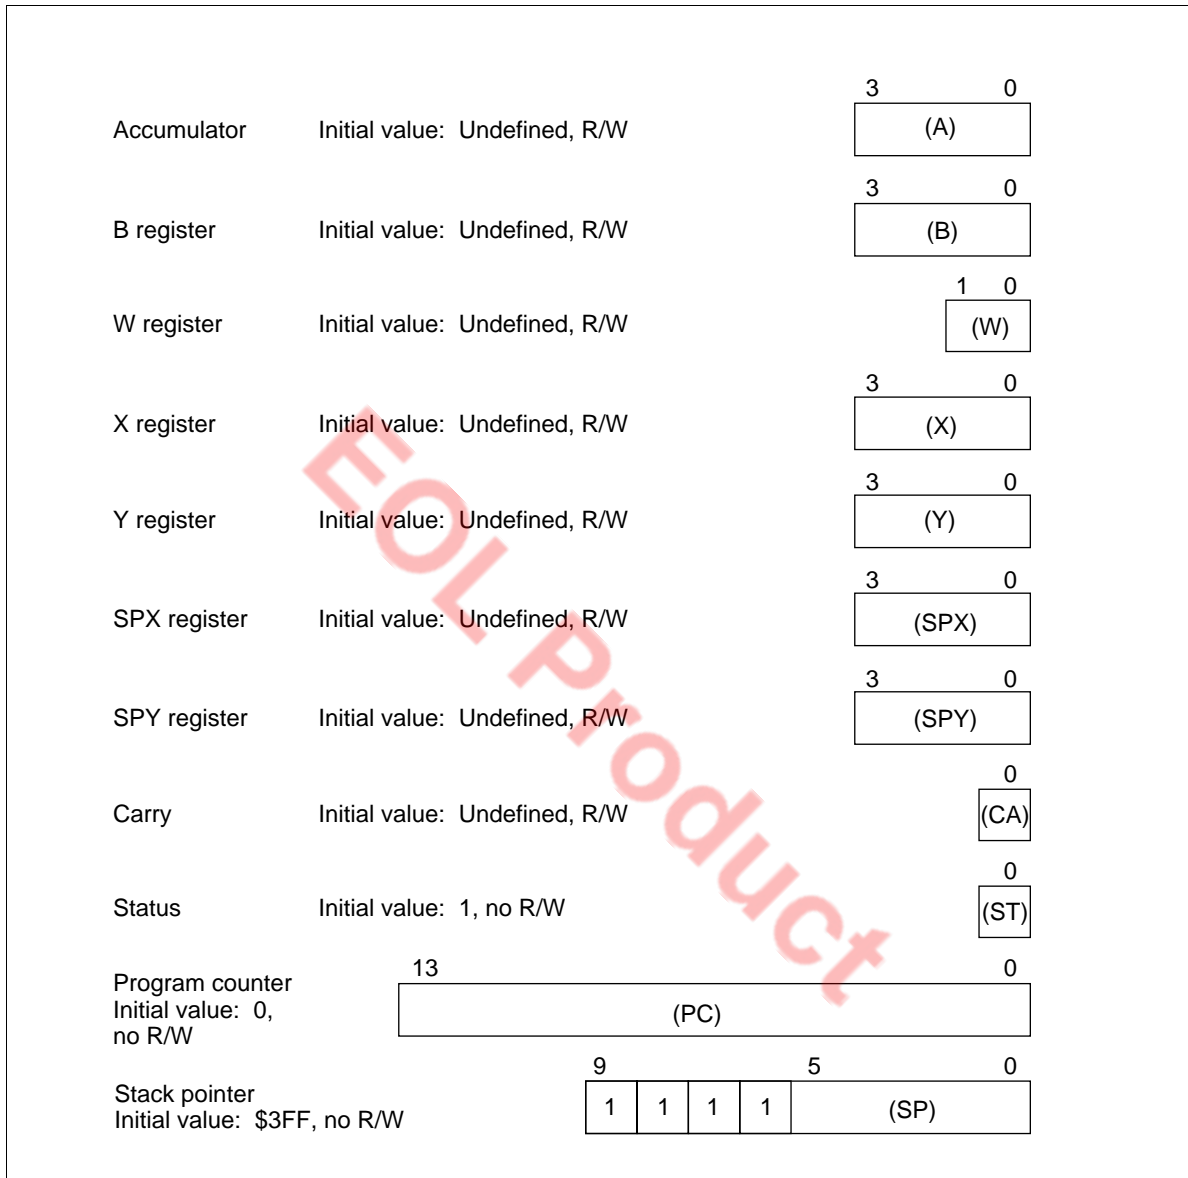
Accumulator Initial value: Undefined, R/W

3 0
(A)

B register Initial value: Undefined, R/W

3 0
(B)

W register Initial value: Undefined, R/W

1 0
(W)

X register Initial value: Undefined, R/W

3 0
(X)

Y register Initial value: Undefined, R/W

3 0
(Y)

SPX register Initial value: Undefined, R/W

3 0
(SPX)

SPY register Initial value: Undefined, R/W

3 0
(SPY)

Carry Initial value: Undefined, R/W

0
(CA)

Status Initial value: 1, no R/W

0
(ST)

Program counter
Initial value: 0,
no R/W

13 0
(PC)

Stack pointer
Initial value: $3FF, no R/W

9 5 0
| 1 | 1 | 1 | 1 | (SP) |

EOL Product